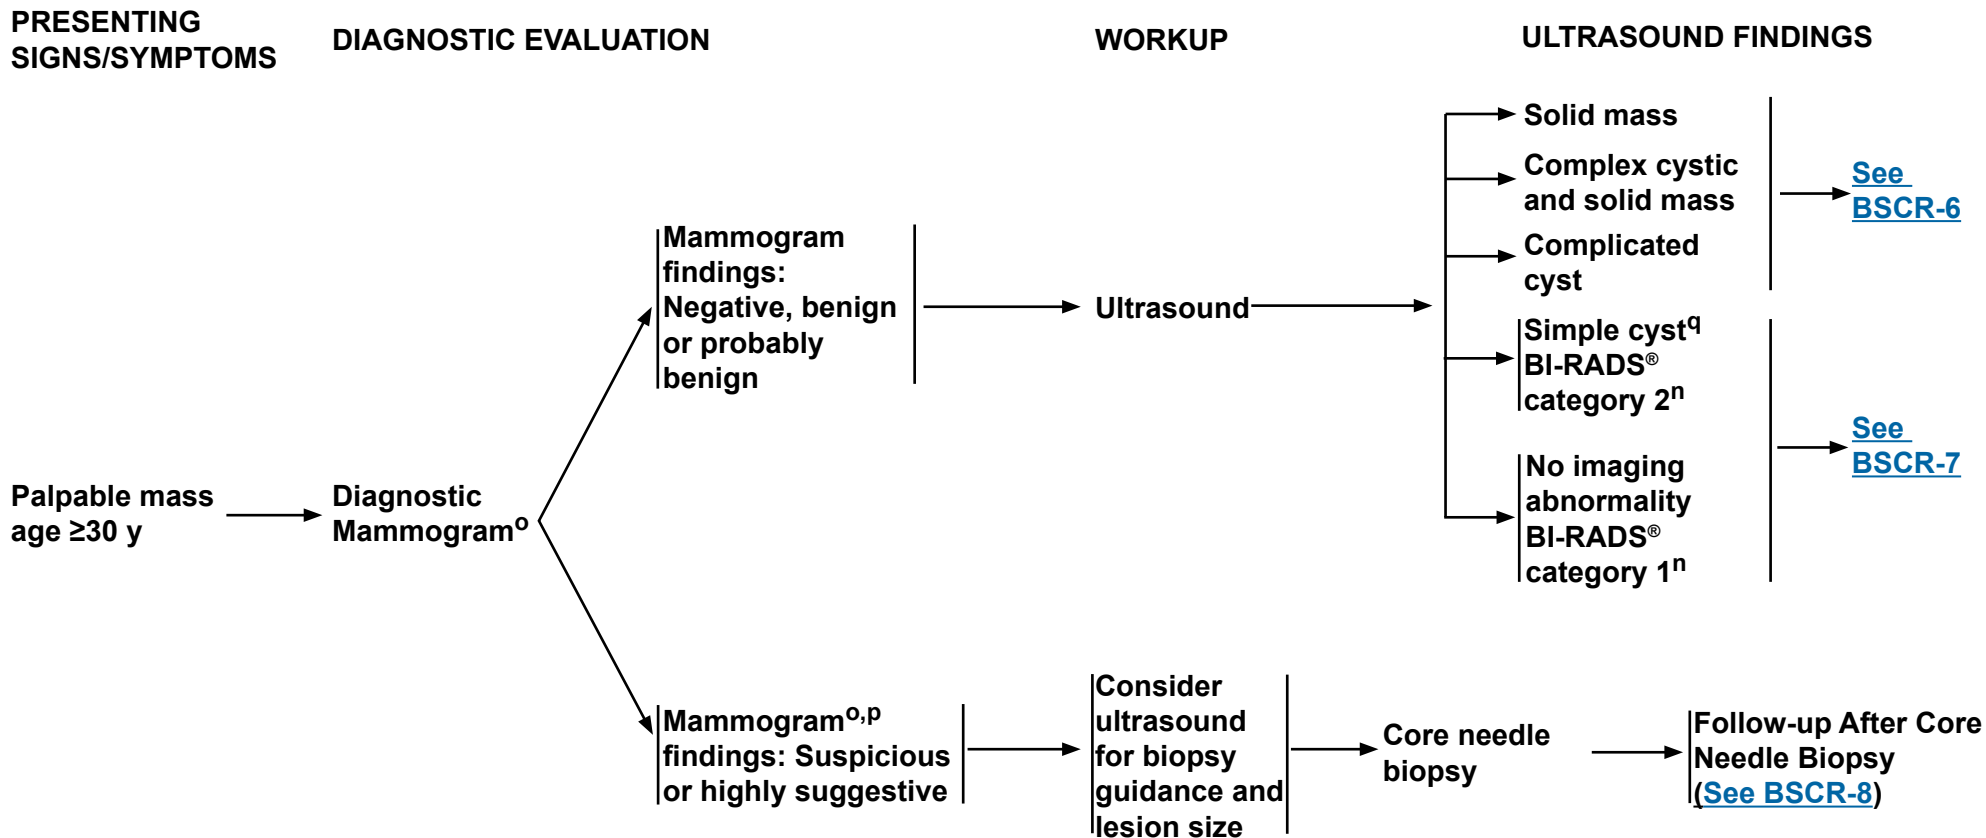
PRESENTING SIGNS/SYMPTOMS

DIAGNOSTIC EVALUATION

WORKUP

ULTRASOUND FINDINGS

Palpable mass age ≥30 y

Diagnostic Mammogram$^{o}$

Mammogram findings: Negative, benign or probably benign

Ultrasound

Solid mass

Complex cystic and solid mass

Complicated cyst

See BSCR-6

Simple cyst$^{q}$ BI-RADS® category 2$^{n}$

No imaging abnormality BI-RADS® category 1$^{n}$

See BSCR-7

Mammogram$^{o,p}$ findings: Suspicious or highly suggestive

Consider ultrasound for biopsy guidance and lesion size

Core needle biopsy

Follow-up After Core Needle Biopsy (See BSCR-8)